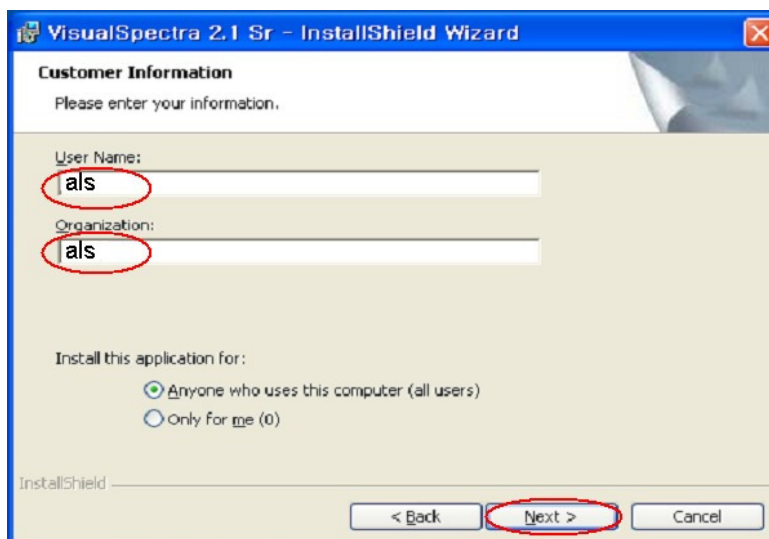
VisualSpectra 2.1 Sr - InstallShield Wizard

Customer Information

Please enter your information.

User Name:

als

Organization:

als

Install this application for:

Anyone who uses this computer (all users)

Only for me (0)

InstallShield

< Back

Next >

Cancel